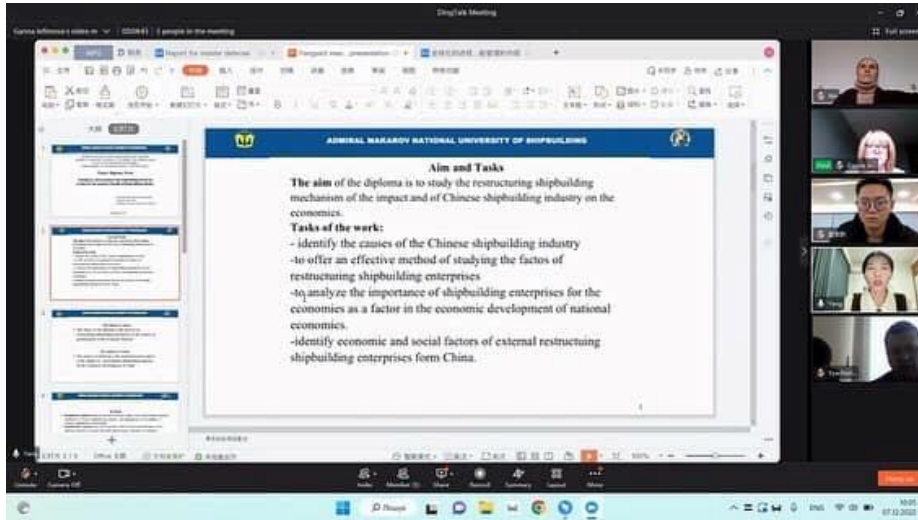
DingTalk Meeting

ADMIRAL MAKAROV NATIONAL UNIVERSITY OF SHIPBUILDING

Aim and Tasks

The aim of the diploma is to study the restructuring shipbuilding mechanism of the impact and of Chinese shipbuilding industry on the economics.

Tasks of the work:

- identify the causes of the Chinese shipbuilding industry

-to offer an effective method of studying the factos of restructuning shipbuilding enterprises

-to analyze the importance of shipbuilding enterprises for the economies as a factor in the economic development of national economics.

-identify economic and social factors of external restructuing shipbuilding enterprises form China.

2

Report for master defense

Fangyan

Full screen

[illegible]